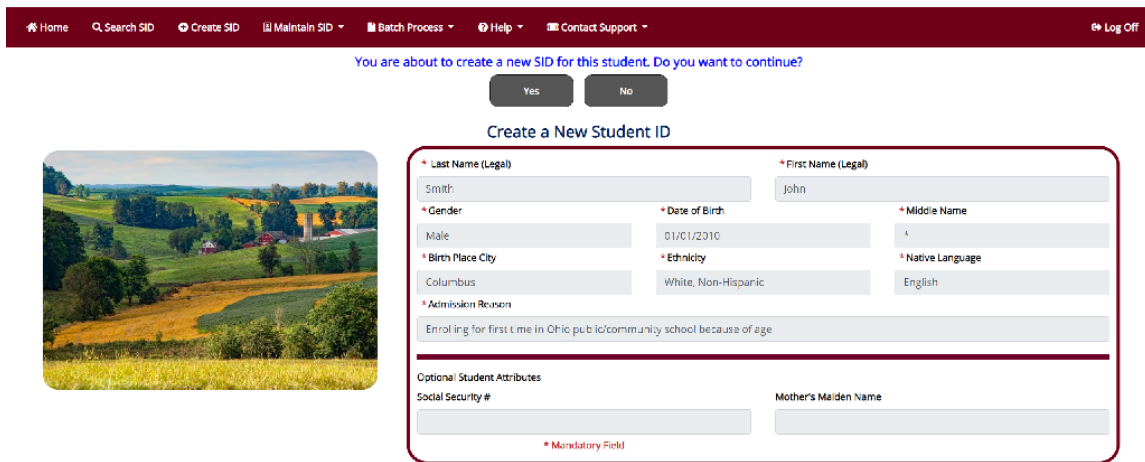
Home Search SID Create SID Maintain SID Batch Process Help Contact Support Log Off

You are about to create a new SID for this student. Do you want to continue?

Yes No

Create a New Student ID

* Last Name (Legal)
Smith
* First Name (Legal)
John
* Gender
Male
* Date of Birth
01/01/2010
* Middle Name
*
* Birth Place City
Columbus
* Ethnicity
White, Non-Hispanic
* Native Language
English
* Admission Reason
Enrolling for first time in Ohio public/community school because of age

Optional Student Attributes
Social Security #
Mother's Maiden Name

* Mandatory Field